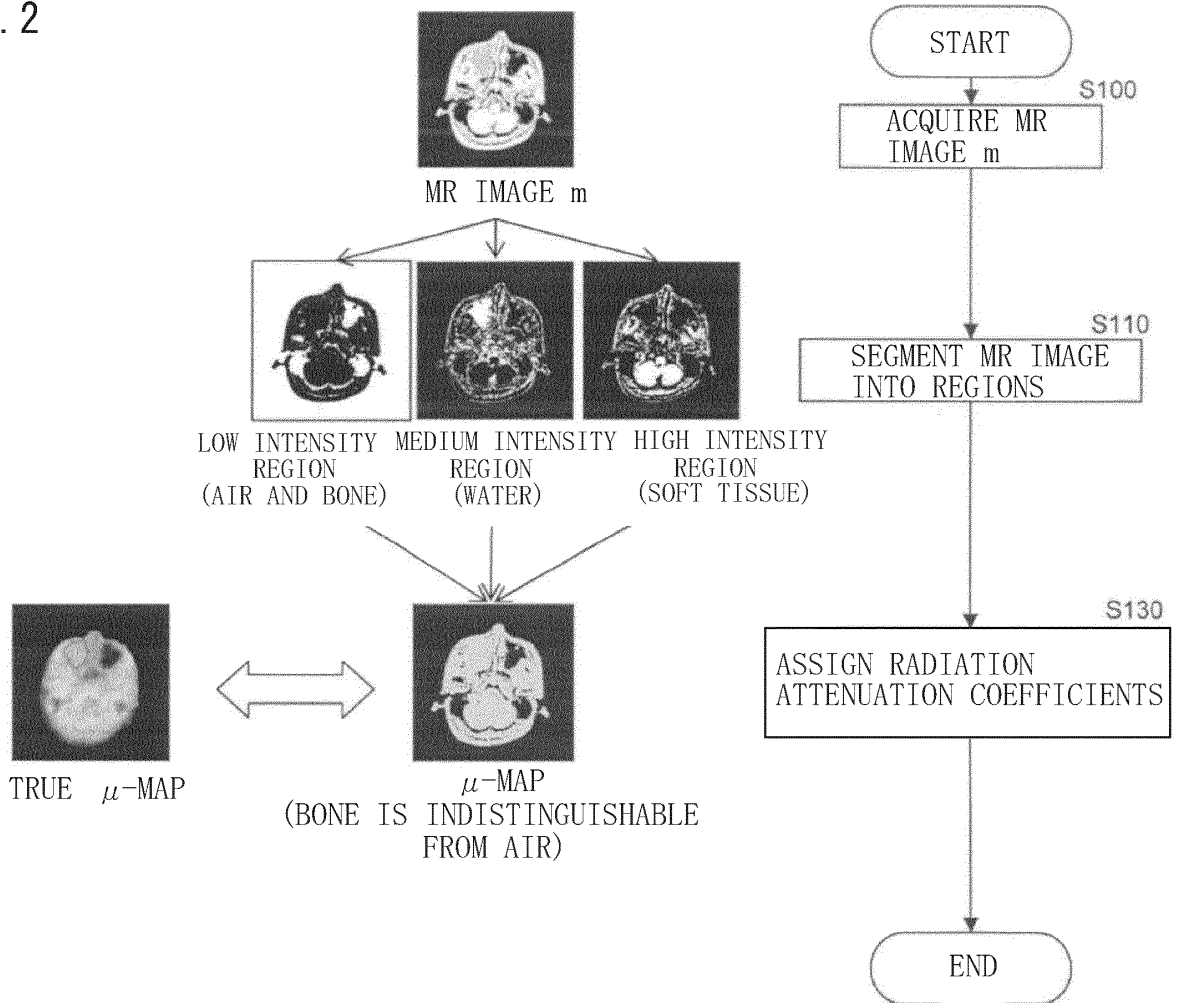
. 2

MR IMAGE m

LOW INTENSITY REGION (AIR AND BONE)

MEDIUM INTENSITY REGION (WATER)

HIGH INTENSITY REGION (SOFT TISSUE)

TRUE $\mu$-MAP

$\mu$-MAP (BONE IS INDISTINGUISHABLE FROM AIR)

START

S100

ACQUIRE MR IMAGE m

S110

SEGMENT MR IMAGE INTO REGIONS

S130

ASSIGN RADIATION ATTENUATION COEFFICIENTS

END